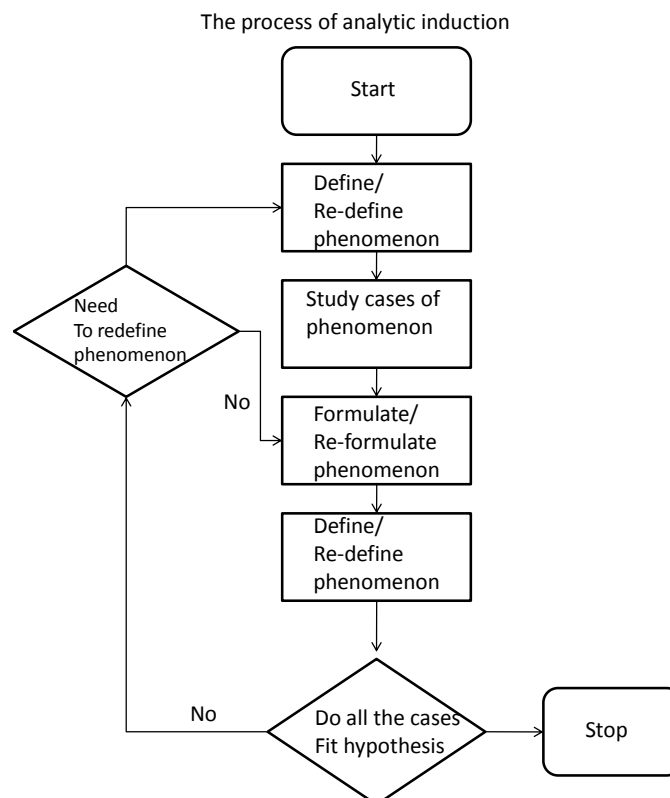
The process of analytic induction

Start

Define/
Re-define
phenomenon

Need
To redefine
phenomenon

Study cases of
phenomenon

No

Formulate/
Re-formulate
phenomenon

Define/
Re-define
phenomenon

No

Do all the cases
Fit hypothesis

Stop